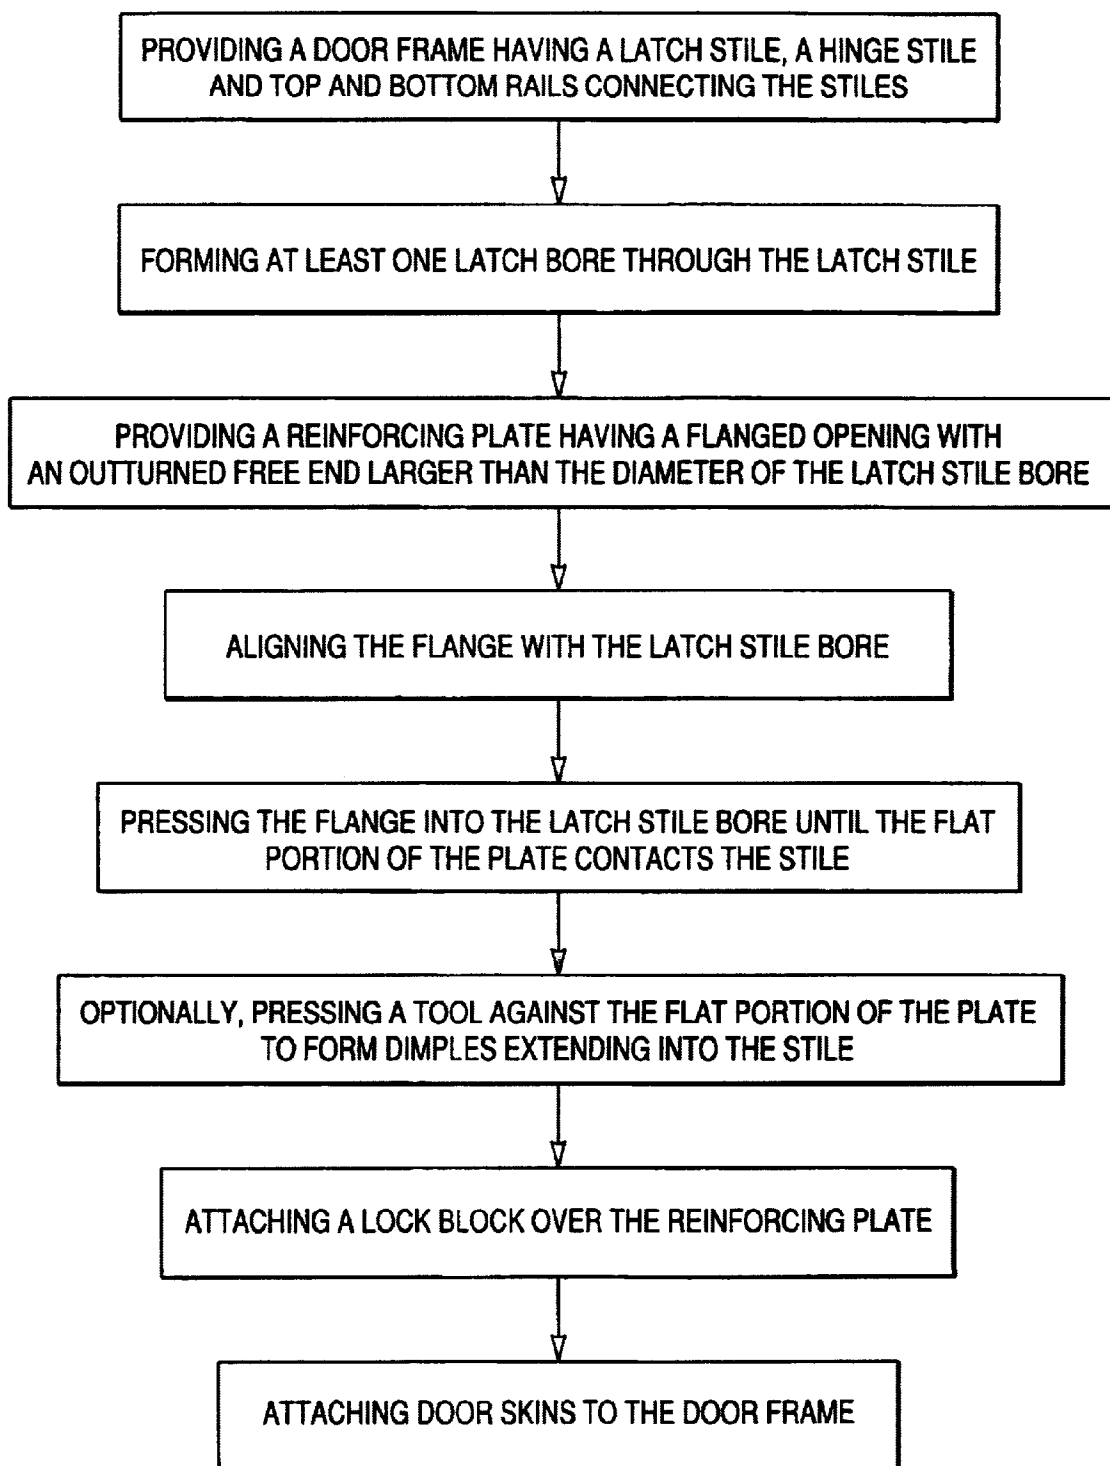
PROVIDING A DOOR FRAME HAVING A LATCH STILE, A HINGE STILE AND TOP AND BOTTOM RAILS CONNECTING THE STILES

FORMING AT LEAST ONE LATCH BORE THROUGH THE LATCH STILE

PROVIDING A REINFORCING PLATE HAVING A FLANGED OPENING WITH AN OUTTURNED FREE END LARGER THAN THE DIAMETER OF THE LATCH STILE BORE

ALIGNING THE FLANGE WITH THE LATCH STILE BORE

PRESSING THE FLANGE INTO THE LATCH STILE BORE UNTIL THE FLAT PORTION OF THE PLATE CONTACTS THE STILE

OPTIONALLY, PRESSING A TOOL AGAINST THE FLAT PORTION OF THE PLATE TO FORM DIMPLES EXTENDING INTO THE STILE

ATTACHING A LOCK BLOCK OVER THE REINFORCING PLATE

ATTACHING DOOR SKINS TO THE DOOR FRAME